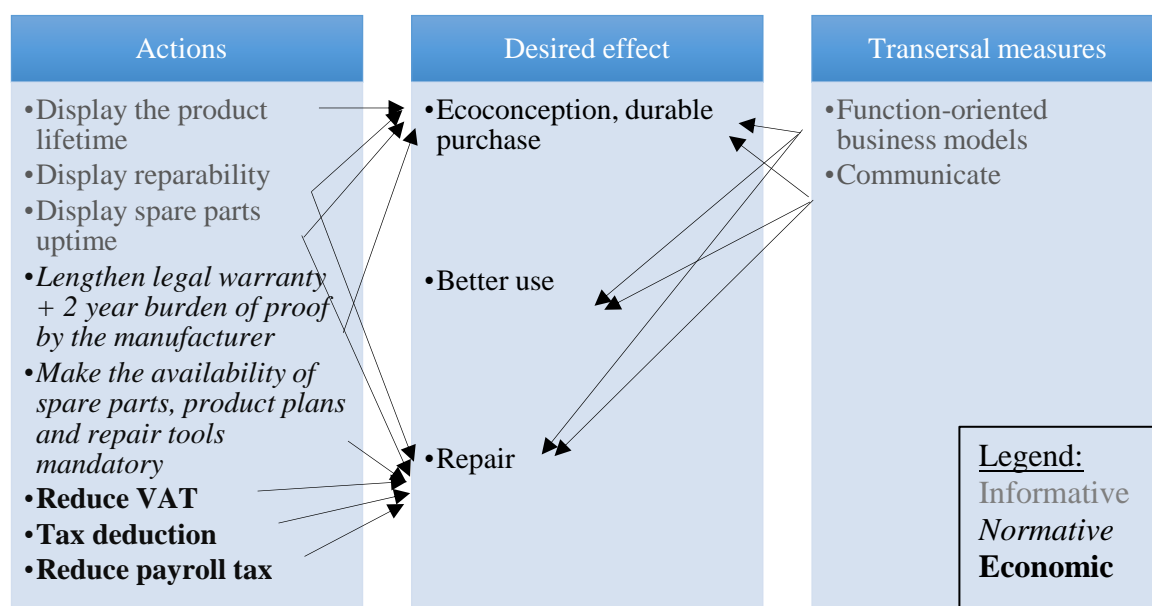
Actions

•Display the product lifetime
•Display reparability
•Display spare parts uptime
•*Lengthen legal warranty + 2 year burden of proof by the manufacturer*
•*Make the availability of spare parts, product plans and repair tools mandatory*
•**Reduce VAT**
•**Tax deduction**
•**Reduce payroll tax**

Desired effect

•Ecoconception, durable purchase

•Better use

•Repair

Transersal measures

•Function-oriented business models
•Communicate

Legend:
Informative
*Normative*
**Economic**